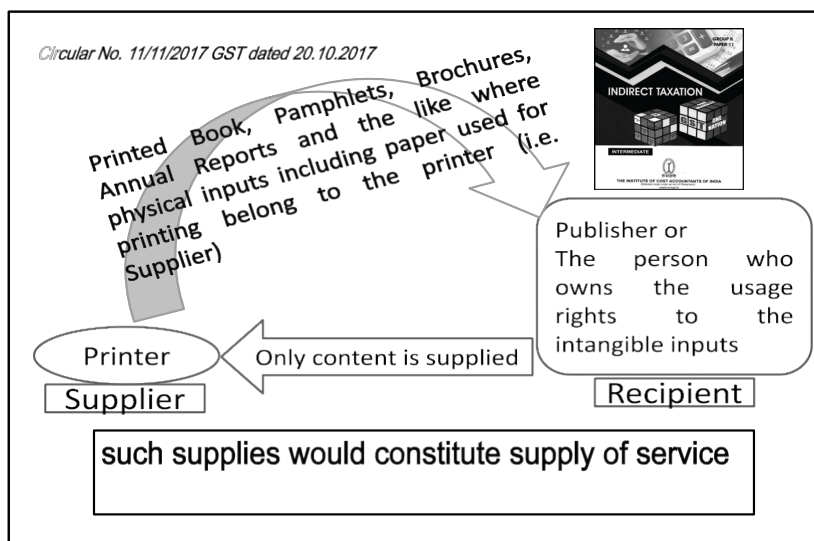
Circular No. 11/11/2017 GST dated 20.10.2017

Printed Book, Pamphlets, Brochures, Annual Reports and the like where physical inputs including paper used for printing belong to the printer (i.e. Supplier)

GROUP II
PAPER 11

INDIRECT TAXATION

GST

INTERMEDIATE

THE INSTITUTE OF COST ACCOUNTANTS OF INDIA

Publisher or
The person who owns the usage rights to the intangible inputs

Printer

Only content is supplied

Supplier

Recipient

such supplies would constitute supply of service